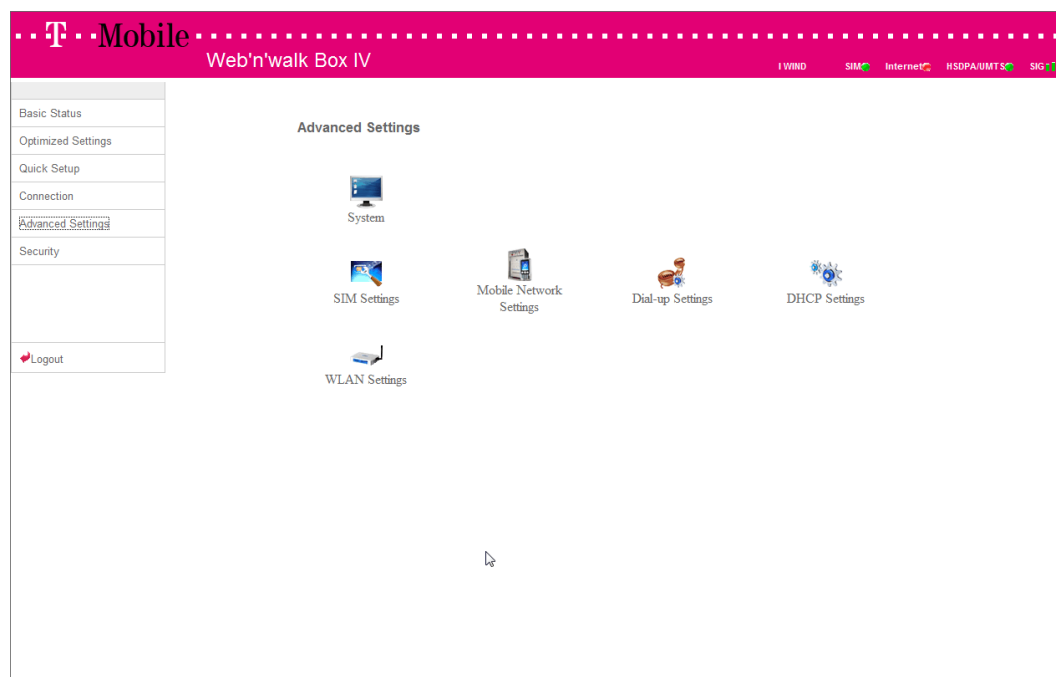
T Mobile
Web'n'walk Box IV

I WIND SIM Internet HSDPA/UMTS SIG

Basic Status
Optimized Settings
Quick Setup
Connection
Advanced Settings
Security

Logout

Advanced Settings

System

SIM Settings

Mobile Network Settings

Dial-up Settings

DHCP Settings

WLAN Settings